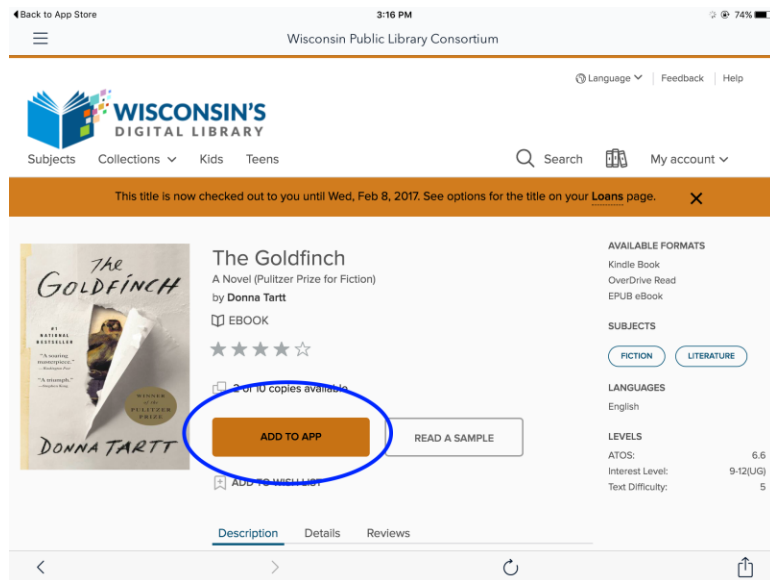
◀ Back to App Store
3:16 PM
74%

Wisconsin Public Library Consortium

Language | Feedback | Help

WISCONSIN'S
DIGITAL LIBRARY

Subjects Collections Kids Teens Search My account

This title is now checked out to you until Wed, Feb 8, 2017. See options for the title on your Loans page.

The Goldfinch
DONNA TARTT
#1 NATIONAL BESTSELLER
WINNER of the PULITZER PRIZE

The Goldfinch
A Novel (Pulitzer Prize for Fiction)
by Donna Tartt
EBOOK

2 of 10 copies available

ADD TO APP
READ A SAMPLE

ADD TO WISH LIST

AVAILABLE FORMATS
Kindle Book
OverDrive Read
EPUB eBook

SUBJECTS
FICTION
LITERATURE

LANGUAGES
English

LEVELS
| ATOS: | 6.6 |
|---|---|
| Interest Level: | 9-12(UG) |
| Text Difficulty: | 5 |

Description Details Reviews